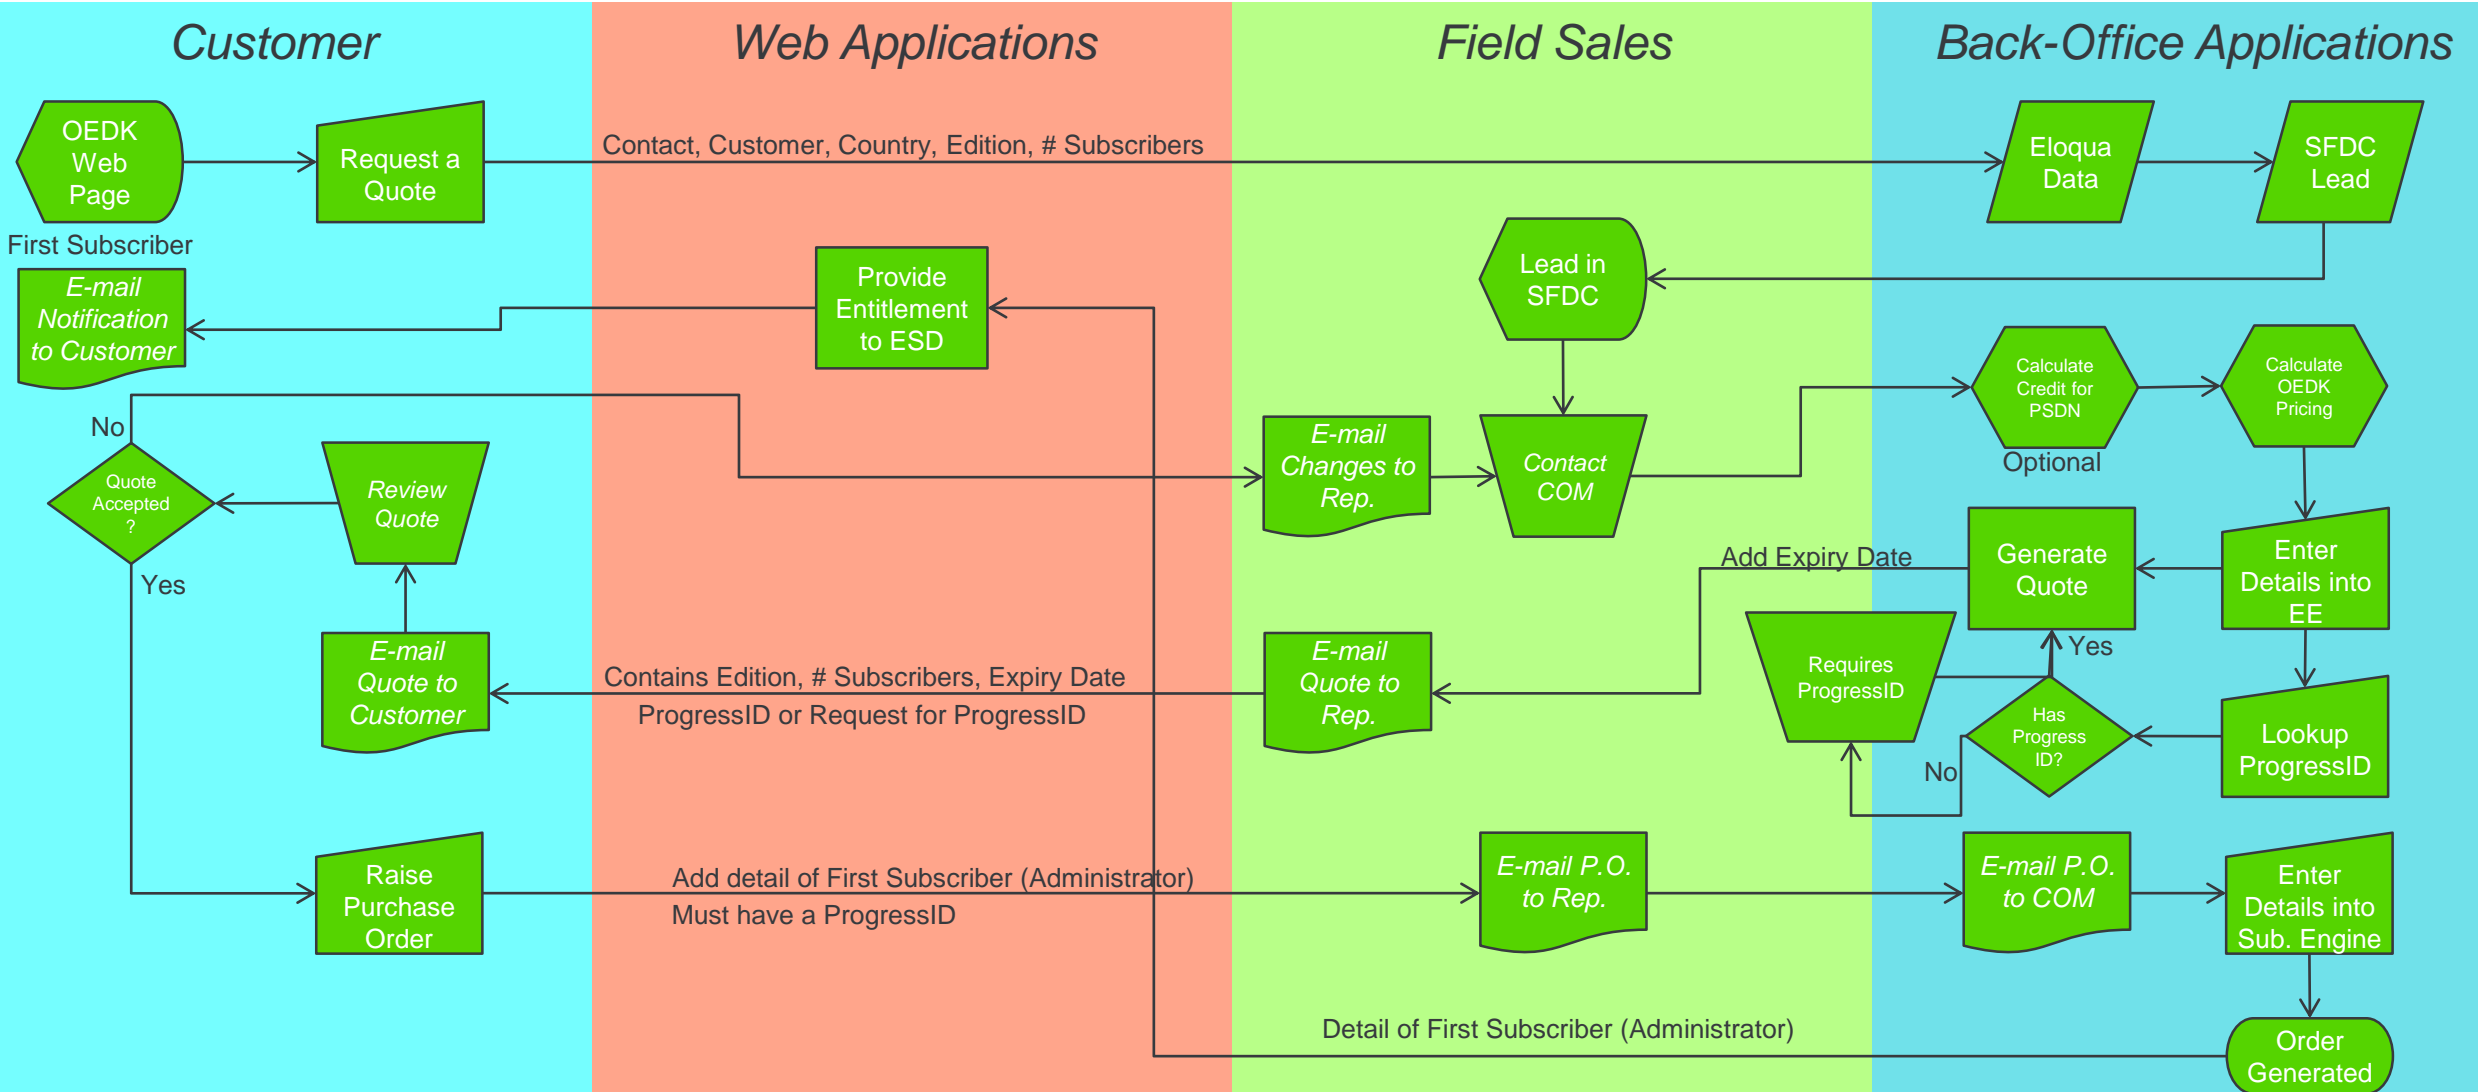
Customer

Web Applications

Field Sales

Back-Office Applications

OEDK Web Page

Request a Quote

Contact, Customer, Country, Edition, # Subscribers

Eloqua Data

SFDC Lead

First Subscriber

E-mail Notification to Customer

Provide Entitlement to ESD

Lead in SFDC

No

Quote Accepted ?

Review Quote

E-mail Changes to Rep.

Contact COM

Calculate Credit for PSDN

Calculate OEDK Pricing

Optional

Yes

Add Expiry Date

Generate Quote

Enter Details into EE

E-mail Quote to Customer

Contains Edition, # Subscribers, Expiry Date

ProgressID or Request for ProgressID

E-mail Quote to Rep.

Requires ProgressID

Yes

Has Progress ID?

No

Lookup ProgressID

Raise Purchase Order

Add detail of First Subscriber (Administrator)

Must have a ProgressID

E-mail P.O. to Rep.

E-mail P.O. to COM

Enter Details into Sub. Engine

Detail of First Subscriber (Administrator)

Order Generated